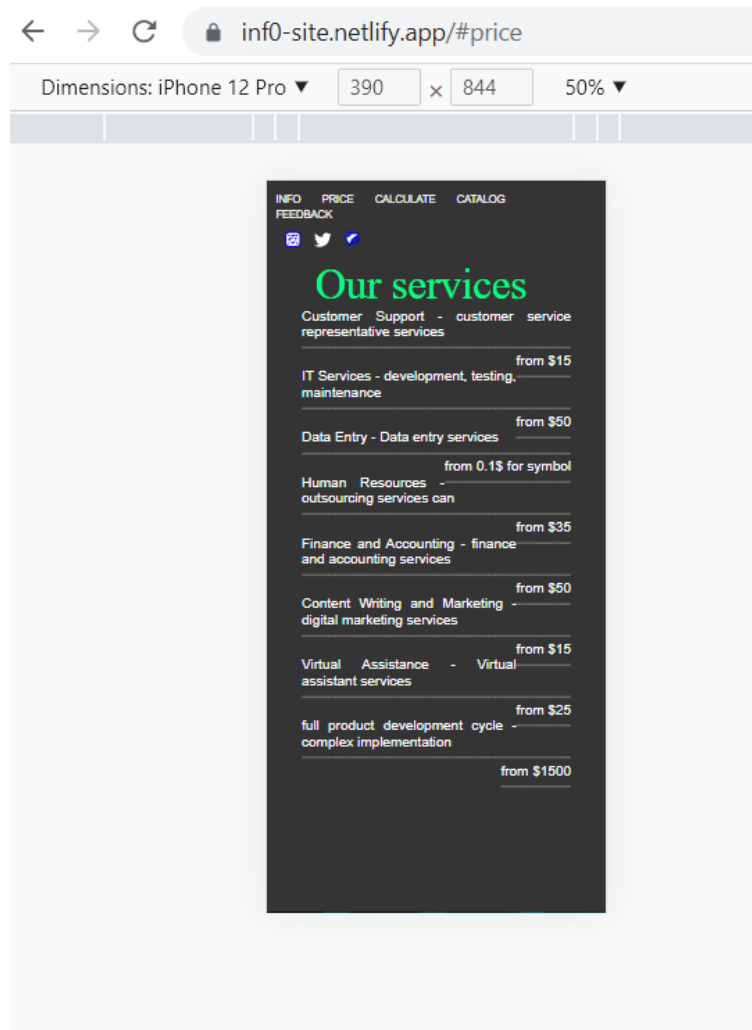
inf0-site.netlify.app/#price

Dimensions: iPhone 12 Pro ▼ 390 × 844 50% ▼

INFO PRICE CALCULATE CATALOG FEEDBACK

Our services

Customer Support - customer service representative services

from $15

IT Services - development, testing, maintenance

from $50

Data Entry - Data entry services

from 0.1$ for symbol

Human Resources - outsourcing services can

from $35

Finance and Accounting - finance and accounting services

from $50

Content Writing and Marketing - digital marketing services

from $15

Virtual Assistance - Virtual assistant services

from $25

full product development cycle - complex implementation

from $1500